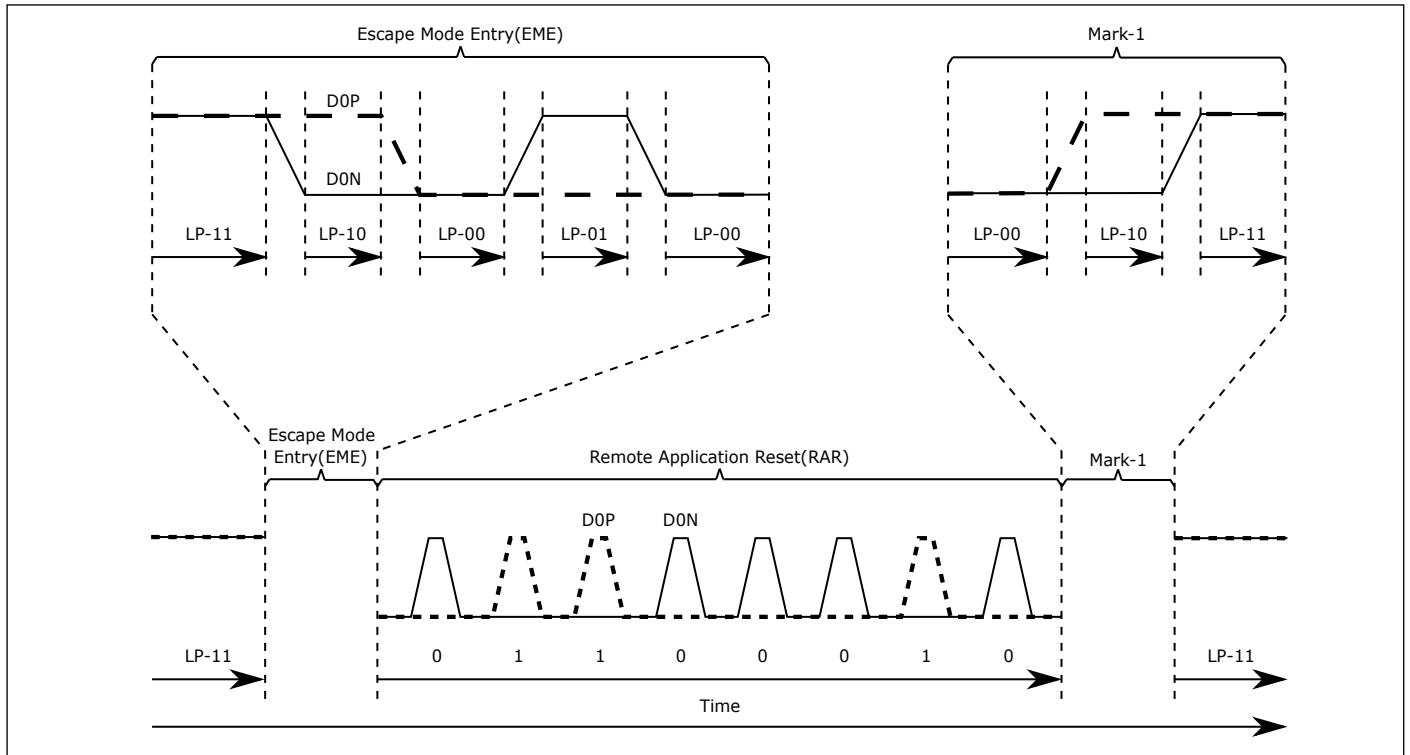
Escape Mode Entry(EME)

Mark-1

D0P

D0N

LP-11

LP-10

LP-00

LP-01

LP-00

LP-00

LP-10

LP-11

Escape Mode Entry(EME)

Remote Application Reset(RAR)

Mark-1

D0P

D0N

LP-11

0

1

1

0

0

0

1

0

LP-11

Time